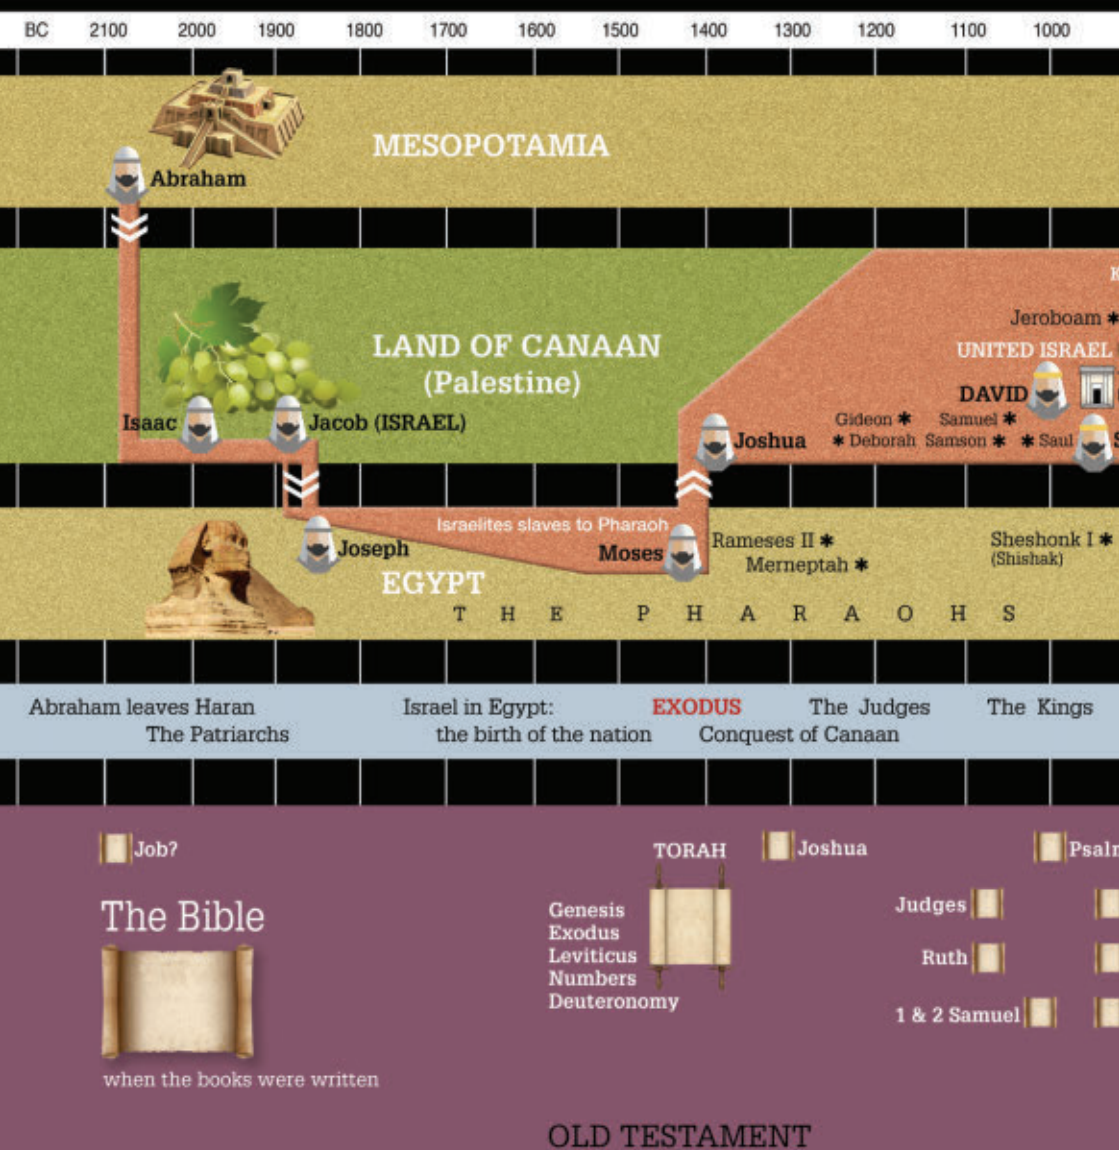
BC 2100 2000 1900 1800 1700 1600 1500 1400 1300 1200 1100 1000

MESOPOTAMIA

Abraham

LAND OF CANAAN
(Palestine)

Isaac Jacob (ISRAEL)

K

Jeroboam ✱

UNITED ISRAEL

DAVID

Gideon ✱ Samuel ✱

Joshua ✱ Deborah Samson ✱ ✱ Saul

Israelites slaves to Pharaoh

Joseph Moses

Rameses II ✱
Merneptah ✱

Sheshonk I ✱
(Shishak)

EGYPT

T H E P H A R A O H S

Abraham leaves Haran
The Patriarchs

Israel in Egypt:
the birth of the nation

EXODUS

The Judges
Conquest of Canaan

The Kings

Job?

The Bible

when the books were written

TORAH

Genesis
Exodus
Leviticus
Numbers
Deuteronomy

Joshua

Judges

Ruth

1 & 2 Samuel

Psal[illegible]

OLD TESTAMENT